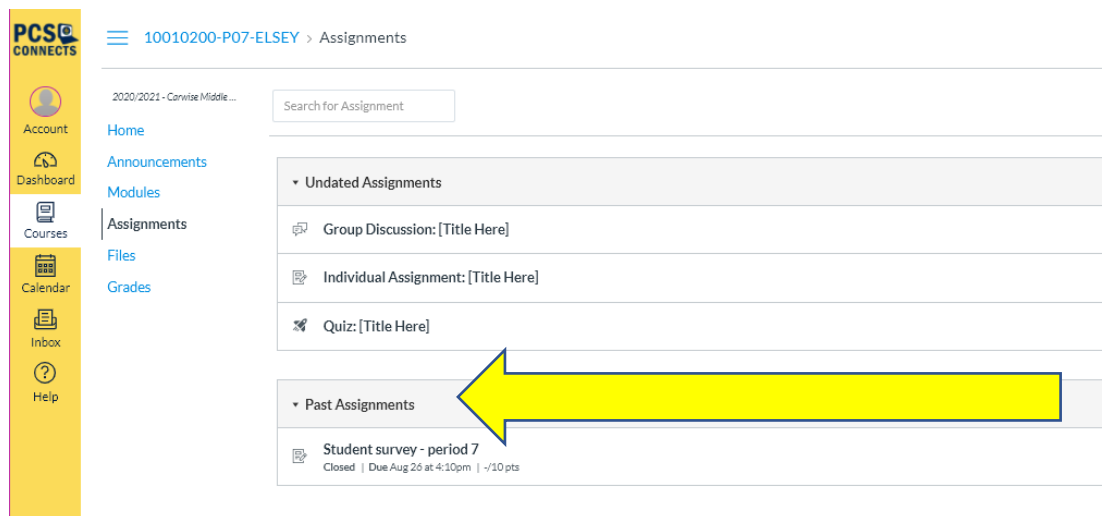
PCS CONNECTS

Account
Dashboard
Courses
Calendar
Inbox
Help

10010200-P07-ELSEY > Assignments

2020/2021 - Carwise Middle ...
Home
Announcements
Modules
Assignments
Files
Grades

Search for Assignment

▾ Undated Assignments

Group Discussion: [Title Here]

Individual Assignment: [Title Here]

Quiz: [Title Here]

▾ Past Assignments

Student survey - period 7
Closed | Due Aug 26 at 4:10pm | -/10 pts